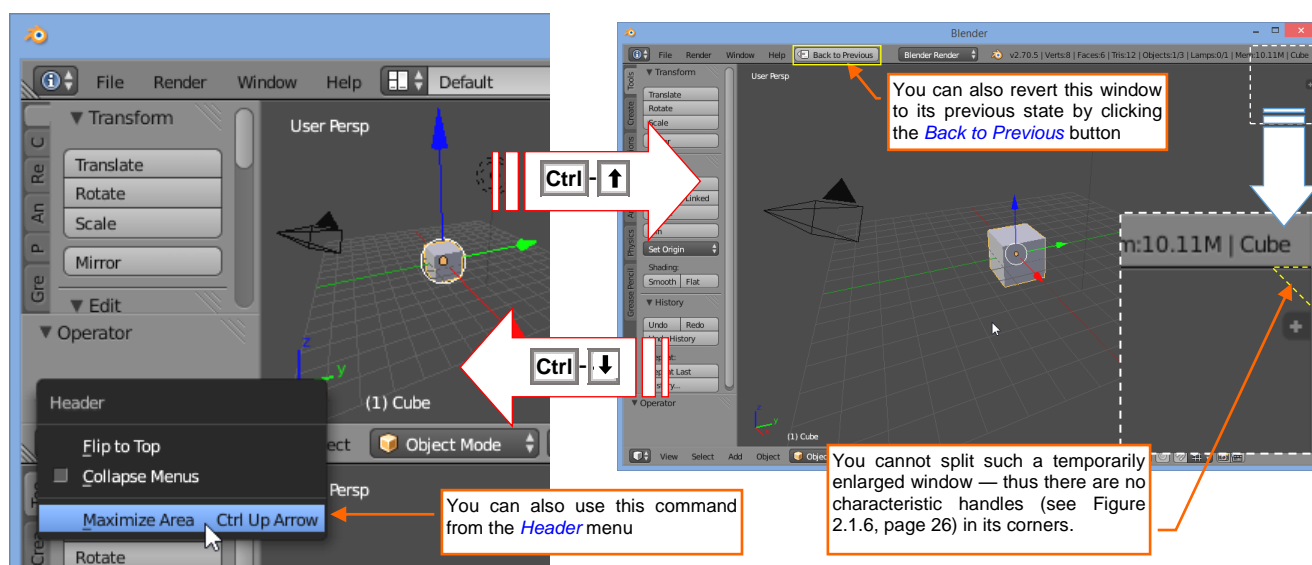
File Render Window Help Default

▼ Transform

Translate

Rotate

Scale

Mirror

▼ Edit

▼ Operator

User Persp

(1) Cube

Header

Flip to Top

Collapse Menus

Maximize Area Ctrl Up Arrow

Object Mode

Persp

Rotate

Ctrl - ⬆

Ctrl - ⬇

You can also use this command from the *Header* menu

Blender

File Render Window Help Back to Previous Blender Render v2.70.5 | Verts:8 | Faces:6 | Tris:12 | Objects:1/3 | Lamps:0/1 | Mem:10.11M | Cube

▼ Transform

Translate

Rotate

Scale

Linked

Set Origin

Shading:

Smooth Flat

▼ History

Undo Redo

History

Last

▼ Operator

User Persp

(1) Cube

View Select Add Object

You can also revert this window to its previous state by clicking the *Back to Previous* button

m:10.11M | Cube

You cannot split such a temporarily enlarged window — thus there are no characteristic handles (see Figure 2.1.6, page 26) in its corners.